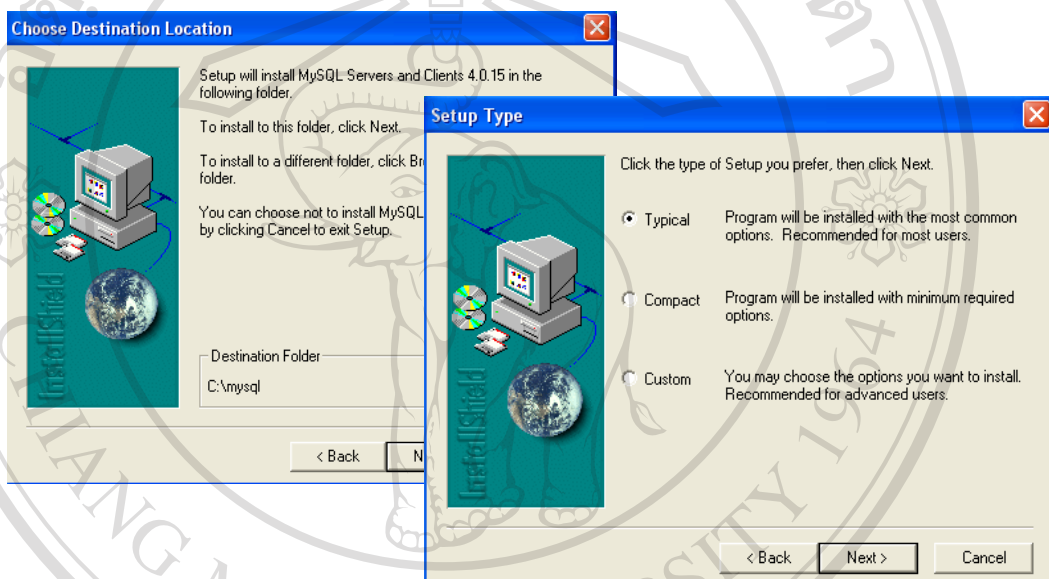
Choose Destination Location

Setup will install MySQL Servers and Clients 4.0.15 in the following folder.

To install to this folder, click Next.

To install to a different folder, click Br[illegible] folder.

You can choose not to install MySQL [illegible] by clicking Cancel to exit Setup.

Destination Folder

C:\mysql

< Back

N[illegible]

InstallShield

Setup Type

Click the type of Setup you prefer, then click Next.

Typical Program will be installed with the most common options. Recommended for most users.

Compact Program will be installed with minimum required options.

Custom You may choose the options you want to install. Recommended for advanced users.

InstallShield

< Back Next > Cancel

CHIANG

SITY 1964